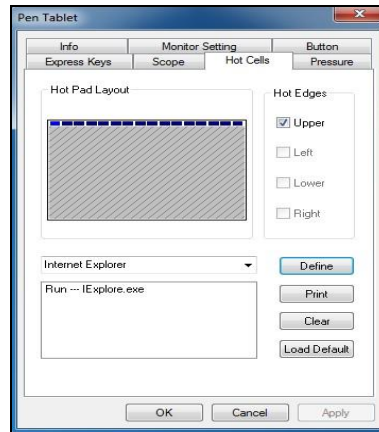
Pen Tablet

Info
Monitor Setting
Button
Express Keys
Scope
Hot Cells
Pressure

Hot Pad Layout

Hot Edges
Upper
Left
Lower
Right

Internet Explorer
Run --- IExplore.exe

Define
Print
Clear
Load Default

OK
Cancel
Apply